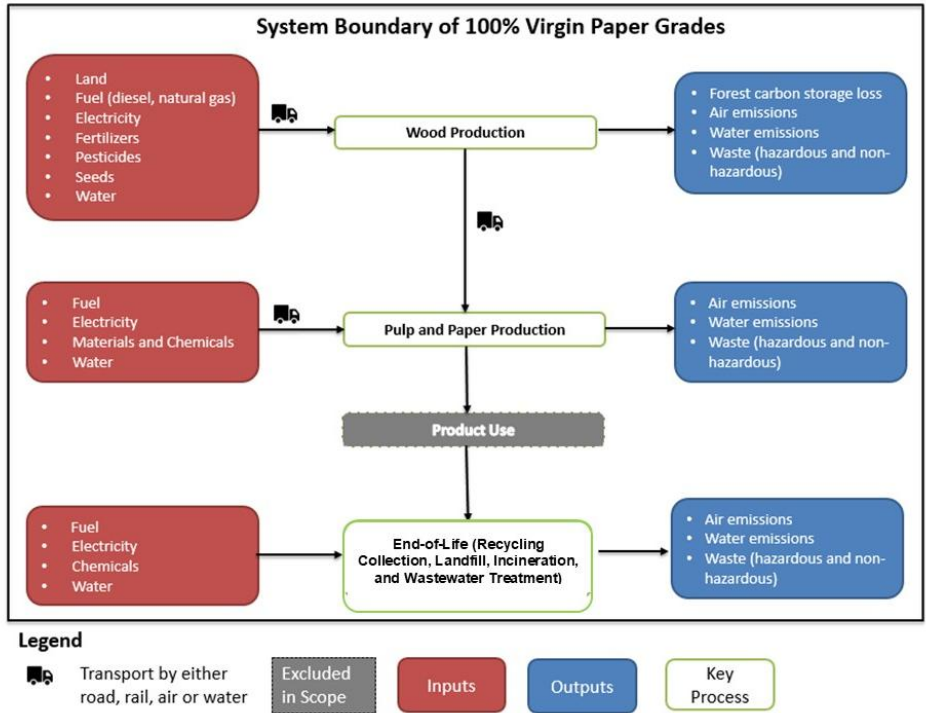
System Boundary of 100% Virgin Paper Grades

- Land
- Fuel (diesel, natural gas)
- Electricity
- Fertilizers
- Pesticides
- Seeds
- Water

Wood Production

- Forest carbon storage loss
- Air emissions
- Water emissions
- Waste (hazardous and non-hazardous)

- Fuel
- Electricity
- Materials and Chemicals
- Water

Pulp and Paper Production

- Air emissions
- Water emissions
- Waste (hazardous and non-hazardous)

Product Use

- Fuel
- Electricity
- Chemicals
- Water

End-of-Life (Recycling Collection, Landfill, Incineration, and Wastewater Treatment)

- Air emissions
- Water emissions
- Waste (hazardous and non-hazardous)

Legend

Transport by either road, rail, air or water

Excluded in Scope

Inputs

Outputs

Key Process